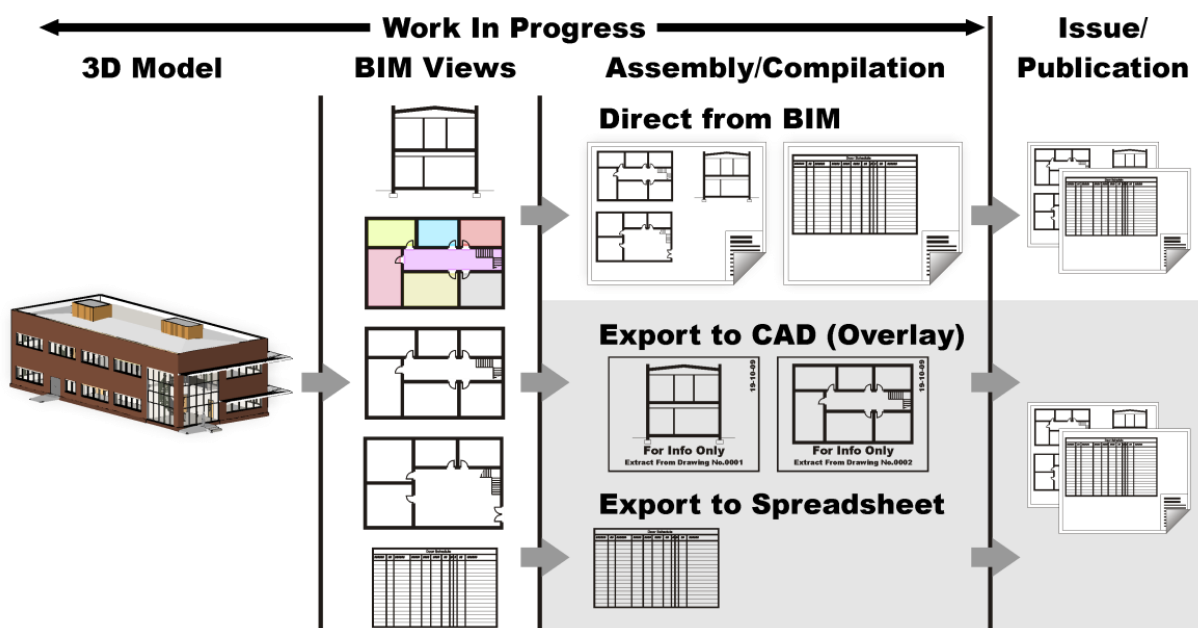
Work In Progress

3D Model

BIM Views

Assembly/Compilation

Issue/ Publication

Direct from BIM

Export to CAD (Overlay)

19-10-09

For Info Only
Extract From Drawing No.0001

19-10-09

For Info Only
Extract From Drawing No.0002

Export to Spreadsheet